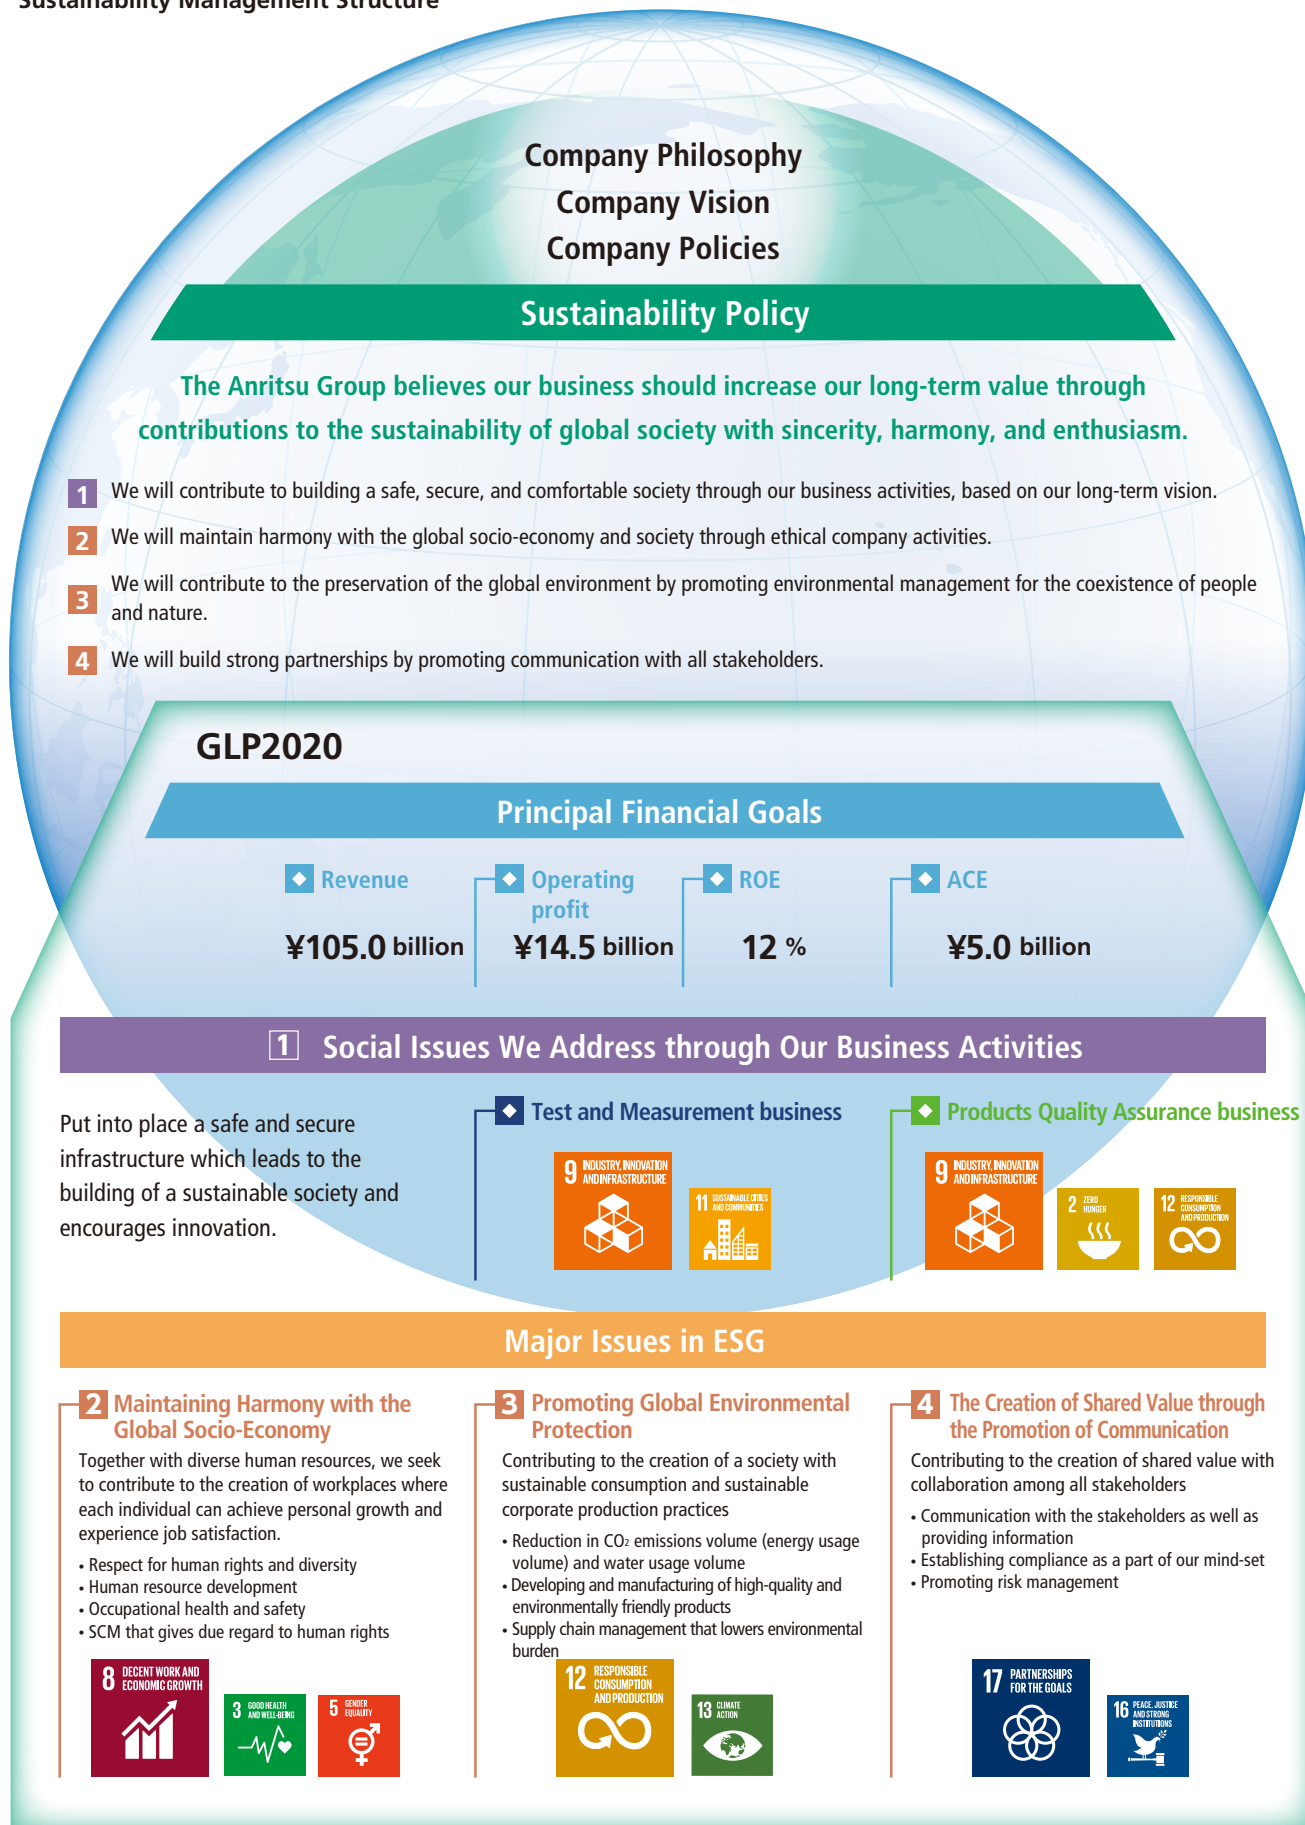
Sustainability Management Structure

Company Philosophy
Company Vision
Company Policies

Sustainability Policy

The Anritsu Group believes our business should increase our long-term value through contributions to the sustainability of global society with sincerity, harmony, and enthusiasm.

1 We will contribute to building a safe, secure, and comfortable society through our business activities, based on our long-term vision.

2 We will maintain harmony with the global socio-economy and society through ethical company activities.

3 We will contribute to the preservation of the global environment by promoting environmental management for the coexistence of people and nature.

4 We will build strong partnerships by promoting communication with all stakeholders.

GLP2020

Principal Financial Goals

| Revenue | Operating profit | ROE | ACE |
|---|---|---|---|
| ¥105.0 billion | ¥14.5 billion | 12 % | ¥5.0 billion |

1 Social Issues We Address through Our Business Activities

Put into place a safe and secure infrastructure which leads to the building of a sustainable society and encourages innovation.

Test and Measurement business

9 INDUSTRY, INNOVATION AND INFRASTRUCTURE
11 SUSTAINABLE CITIES AND COMMUNITIES

Products Quality Assurance business

9 INDUSTRY, INNOVATION AND INFRASTRUCTURE
2 ZERO HUNGER
12 RESPONSIBLE CONSUMPTION AND PRODUCTION

Major Issues in ESG

2 Maintaining Harmony with the Global Socio-Economy

Together with diverse human resources, we seek to contribute to the creation of workplaces where each individual can achieve personal growth and experience job satisfaction.

• Respect for human rights and diversity
• Human resource development
• Occupational health and safety
• SCM that gives due regard to human rights

8 DECENT WORK AND ECONOMIC GROWTH
3 GOOD HEALTH AND WELL-BEING
5 GENDER EQUALITY

3 Promoting Global Environmental Protection

Contributing to the creation of a society with sustainable consumption and sustainable corporate production practices

• Reduction in $CO_2$ emissions volume (energy usage volume) and water usage volume
• Developing and manufacturing of high-quality and environmentally friendly products
• Supply chain management that lowers environmental burden

12 RESPONSIBLE CONSUMPTION AND PRODUCTION
13 CLIMATE ACTION

4 The Creation of Shared Value through the Promotion of Communication

Contributing to the creation of shared value with collaboration among all stakeholders

• Communication with the stakeholders as well as providing information
• Establishing compliance as a part of our mind-set
• Promoting risk management

17 PARTNERSHIPS FOR THE GOALS
16 PEACE, JUSTICE AND STRONG INSTITUTIONS